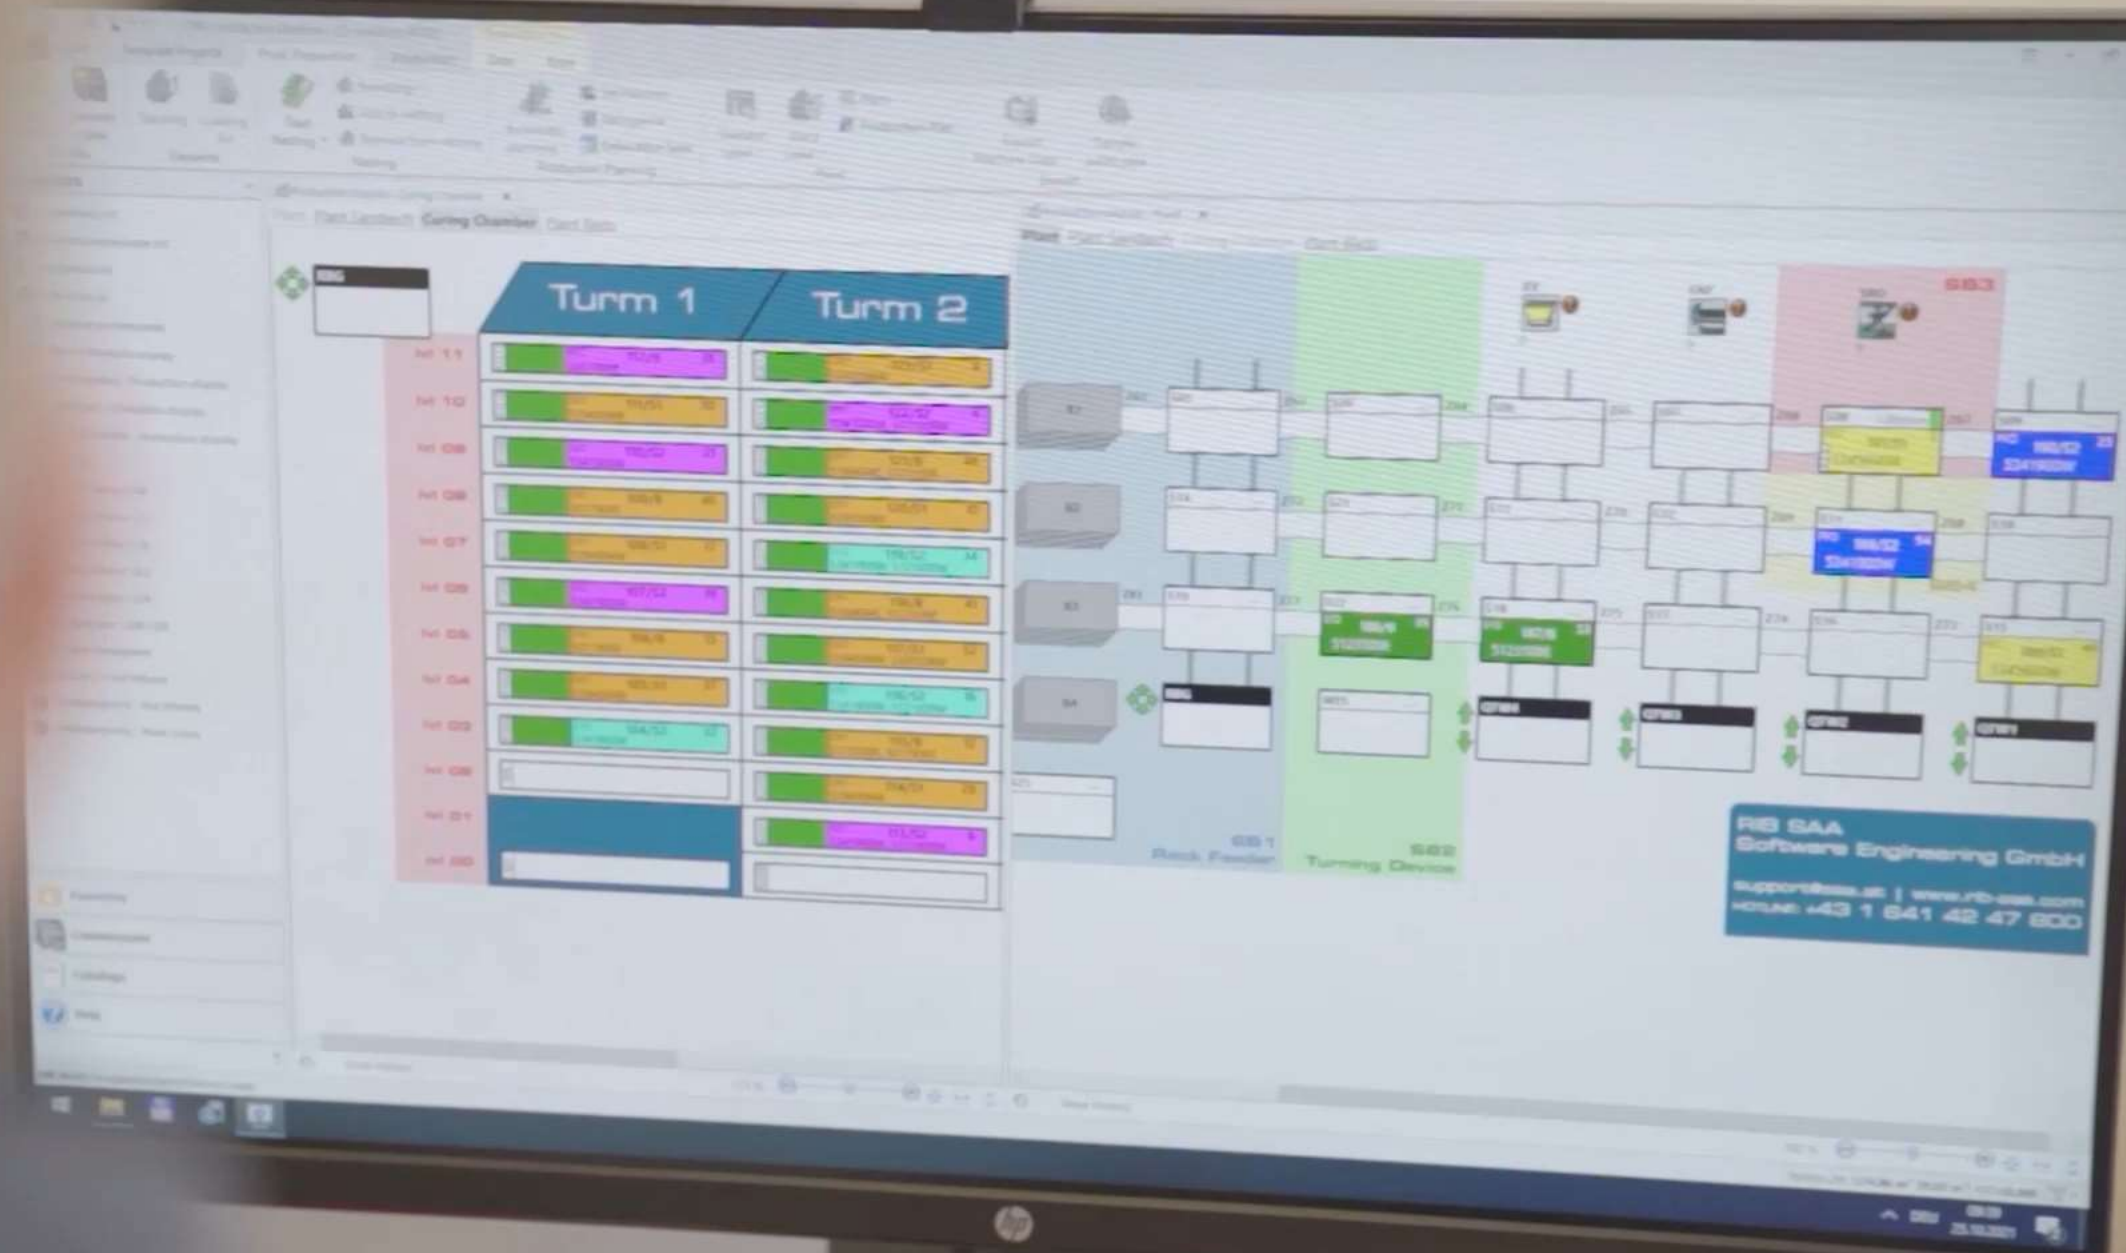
Turm 1
Turm 2

Plant Lamitech Curing Chamber Plant Belt

Plant Plant Lamitech

Hi 11
Hi 10
Hi 09
Hi 08
Hi 07
Hi 06
Hi 05
Hi 04
Hi 03
Hi 02
Hi 01
Hi 00

SB1
Rack Feeder

SB2
Turning Device

SB3

RIB SAA
Software Engineering GmbH
support@saa.at | www.rib-saa.com
HOTLINE: +43 1 641 42 47 600

hp